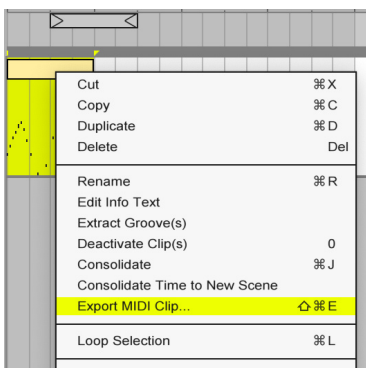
| | |
|---|---|
| Cut | ⌘X |
| Copy | ⌘C |
| Duplicate | ⌘D |
| Delete | Del |
| Rename | ⌘R |
| Edit Info Text | |
| Extract Groove(s) | |
| Deactivate Clip(s) | 0 |
| Consolidate | ⌘J |
| Consolidate Time to New Scene | |
| Export MIDI Clip... | ⇧⌘E |
| Loop Selection | ⌘L |